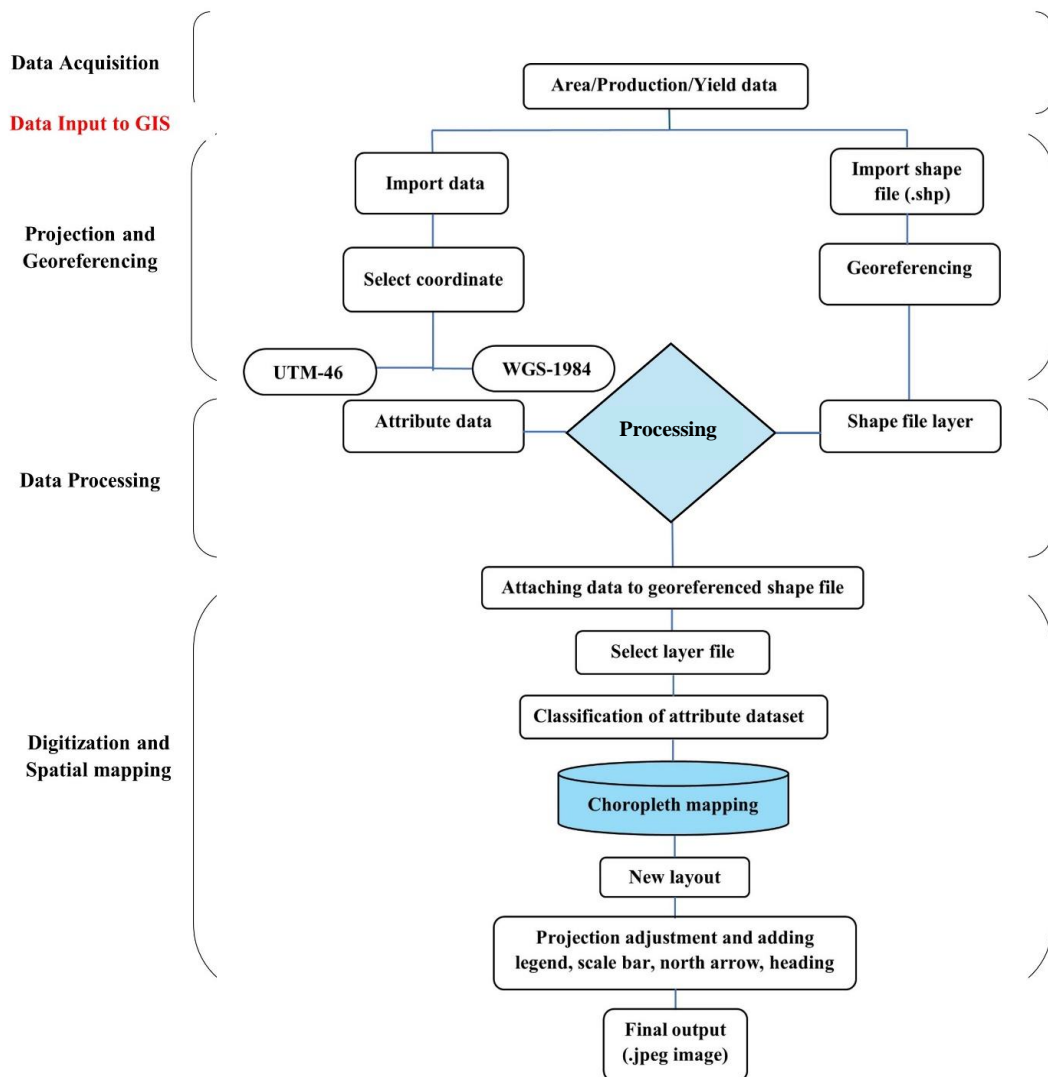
Data Acquisition

Area/Production/Yield data

Data Input to GIS

Import data

Import shape file (.shp)

Projection and Georeferencing

Select coordinate

Georeferencing

UTM-46

WGS-1984

Attribute data

Processing

Shape file layer

Data Processing

Attaching data to georeferenced shape file

Select layer file

Classification of attribute dataset

Digitization and Spatial mapping

Choropleth mapping

New layout

Projection adjustment and adding legend, scale bar, north arrow, heading

Final output (.jpeg image)